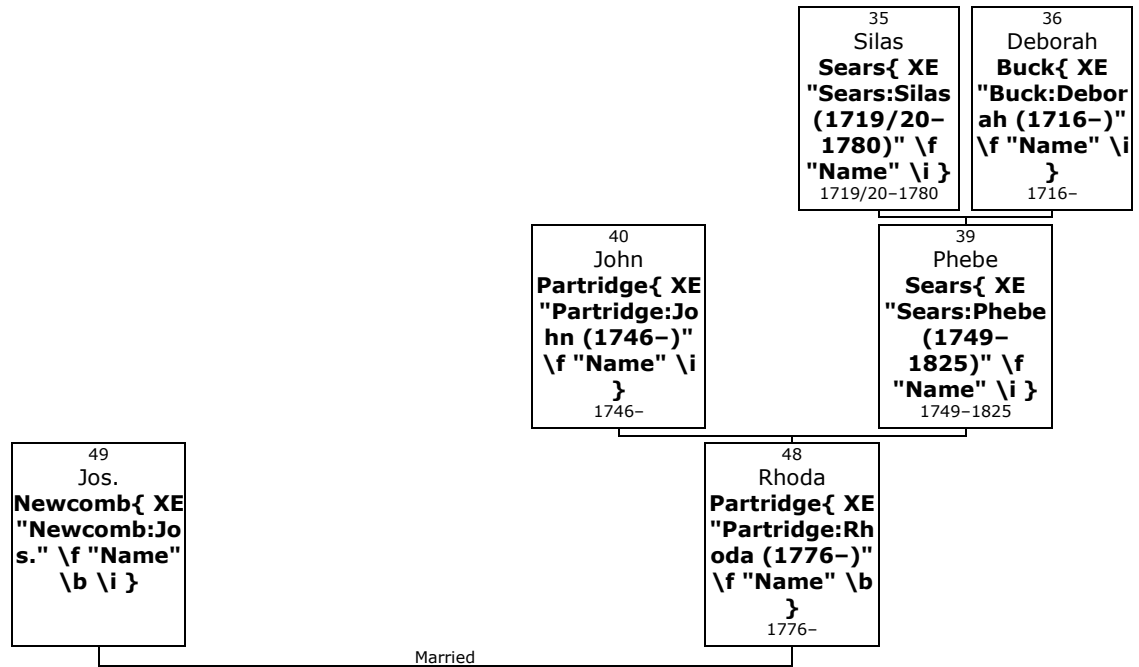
35
Silas
**Sears{ XE "Sears:Silas (1719/20–1780)" \f "Name" \i }**
1719/20–1780

36
Deborah
**Buck{ XE "Buck:Deborah (1716–)" \f "Name" \i }**
1716–

40
John
**Partridge{ XE "Partridge:John (1746–)" \f "Name" \i }**
1746–

39
Phebe
**Sears{ XE "Sears:Phebe (1749–1825)" \f "Name" \i }**
1749–1825

49
Jos.
**Newcomb{ XE "Newcomb:Jos." \f "Name" \b \i }**

48
Rhoda
**Partridge{ XE "Partridge:Rhoda (1776–)" \f "Name" \b }**
1776–

Married